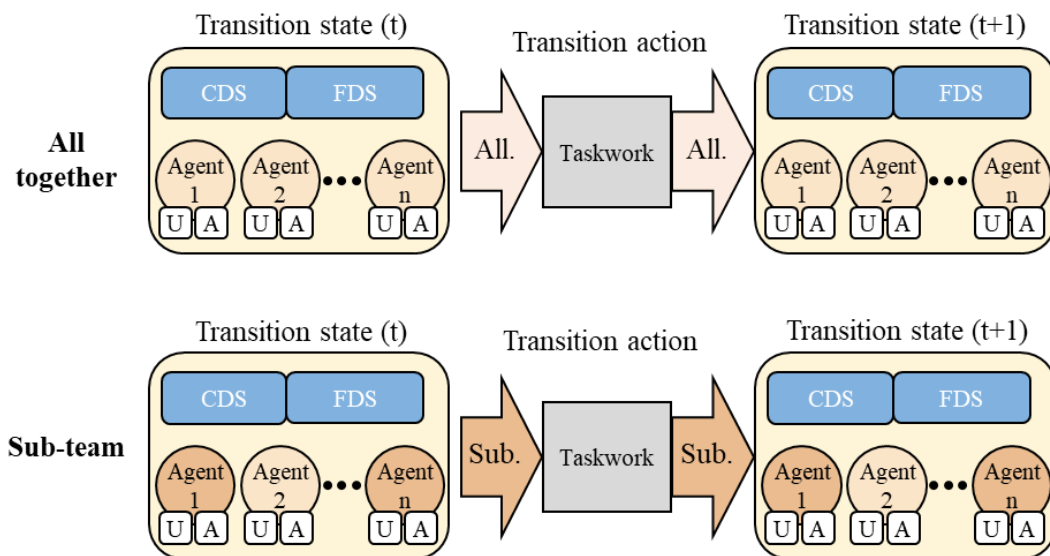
Transition state (t)

Transition action

Transition state (t+1)

All together

CDS FDS

Agent 1 U A

Agent 2 U A

Agent n U A

All.

Taskwork

All.

CDS FDS

Agent 1 U A

Agent 2 U A

Agent n U A

Transition state (t)

Transition action

Transition state (t+1)

Sub-team

CDS FDS

Agent 1 U A

Agent 2 U A

Agent n U A

Sub.

Taskwork

Sub.

CDS FDS

Agent 1 U A

Agent 2 U A

Agent n U A